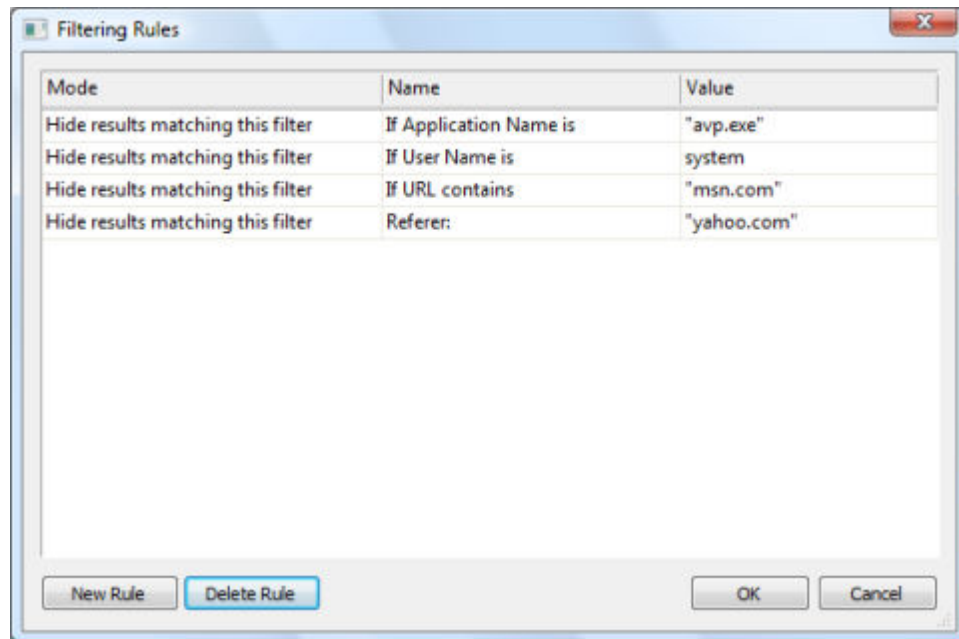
Filtering Rules

| Mode | Name | Value |
|---|---|---|
| Hide results matching this filter | If Application Name is | "avp.exe" |
| Hide results matching this filter | If User Name is | system |
| Hide results matching this filter | If URL contains | "msn.com" |
| Hide results matching this filter | Referer: | "yahoo.com" |

New Rule
Delete Rule
OK
Cancel